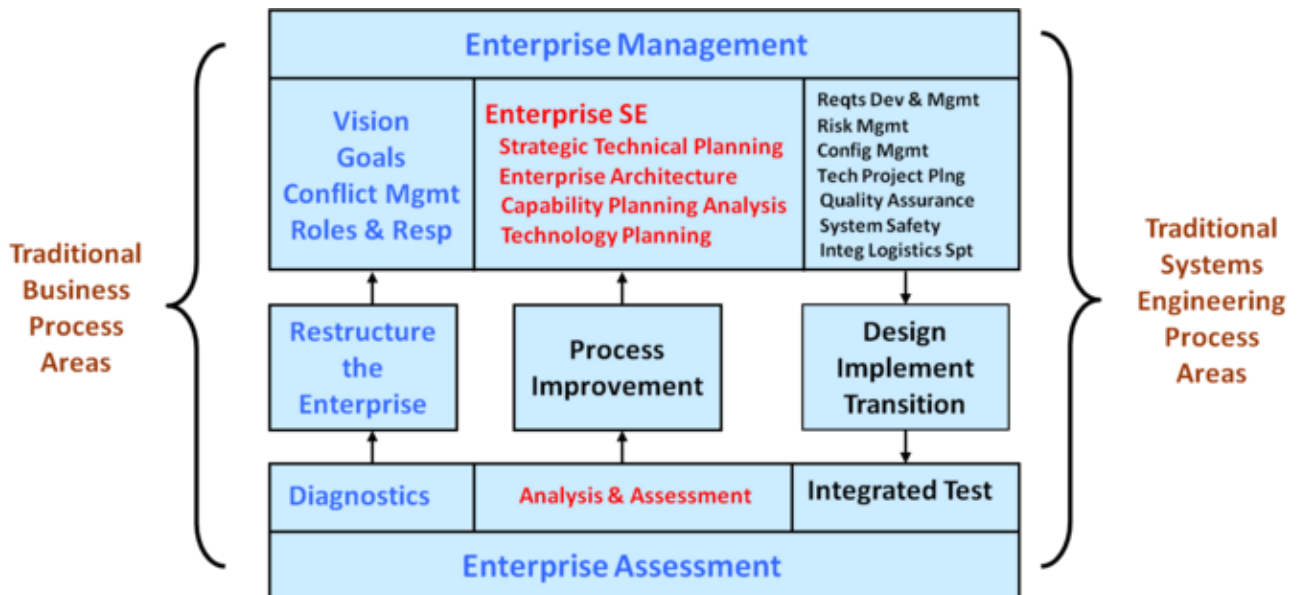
Traditional Business Process Areas

Enterprise Management

Vision
Goals
Conflict Mgmt
Roles & Resp

Enterprise SE
Strategic Technical Planning
Enterprise Architecture
Capability Planning Analysis
Technology Planning

Reqts Dev & Mgmt
Risk Mgmt
Config Mgmt
Tech Project Plng
Quality Assurance
System Safety
Integ Logistics Spt

Restructure the Enterprise

Process Improvement

Design
Implement
Transition

Diagnostics

Analysis & Assessment

Integrated Test

Enterprise Assessment

Traditional Systems Engineering Process Areas